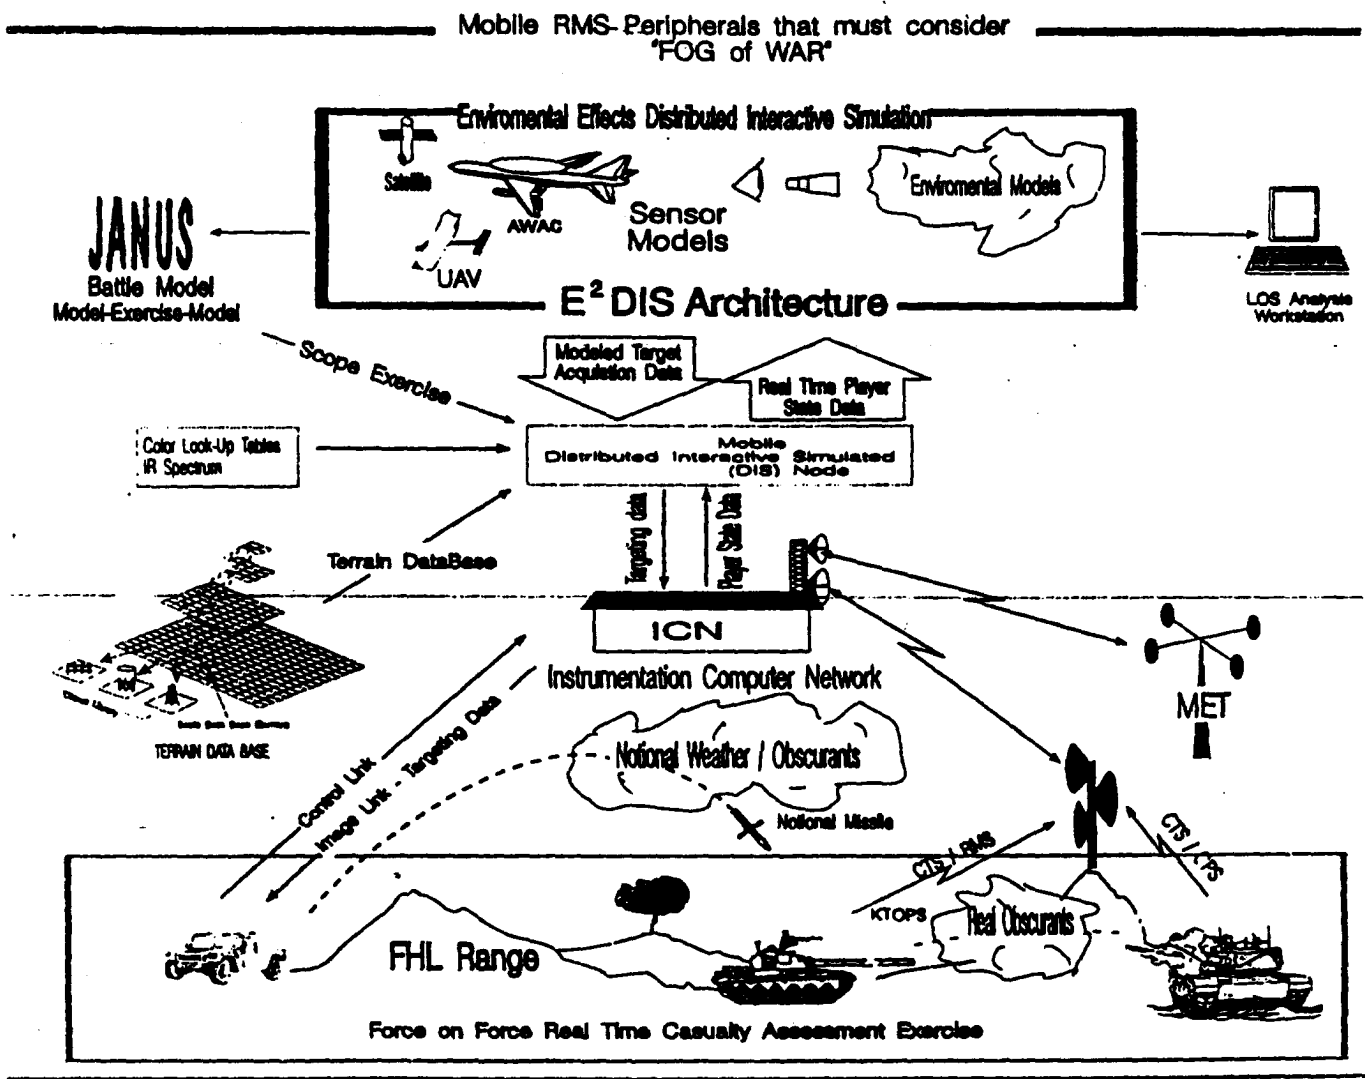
Mobile RMS-Peripherals that must consider "FOG of WAR"

Enviromental Effects Distributed Interactive Simulation

Satellite

AWAC

UAV

Sensor Models

Enviromental Models

JANUS

Battle Model
Model-Exercise-Model

LOS Analysis Workstation

$E^2$ DIS Architecture

Modeled Target Acquisition Data

Real Time Player State Data

Scope Exercise

Color Look-Up Tables
IR Spectrum

Mobile Distributed Interactive (DIS) Simulated Node

Targeting data

Player State Data

Terrain DataBase

ICN

Instrumentation Computer Network

MET

TERRAIN DATA BASE

Control Link

Image Link - Targeting Data

Notional Weather / Obscurants

Notional Missile

CTS / RMS

CTS / CPS

KTOPS

Real Obscurants

FHL Range

Force on Force Real Time Casualty Assessment Exercise